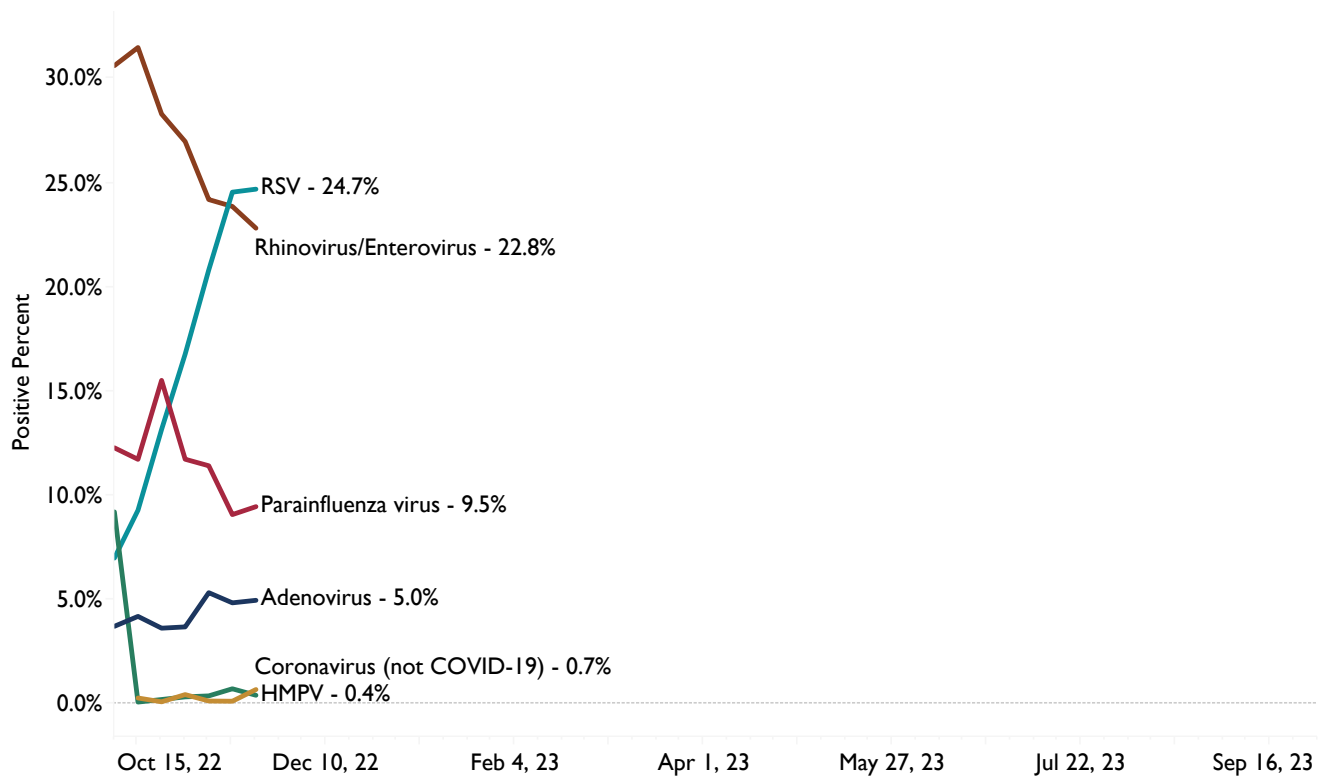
Positive Percent

30.0%
25.0%
20.0%
15.0%
10.0%
5.0%
0.0%

RSV - 24.7%
Rhinovirus/Enterovirus - 22.8%
Parainfluenza virus - 9.5%
Adenovirus - 5.0%
Coronavirus (not COVID-19) - 0.7%
HMPV - 0.4%

Oct 15, 22
Dec 10, 22
Feb 4, 23
Apr 1, 23
May 27, 23
Jul 22, 23
Sep 16, 23